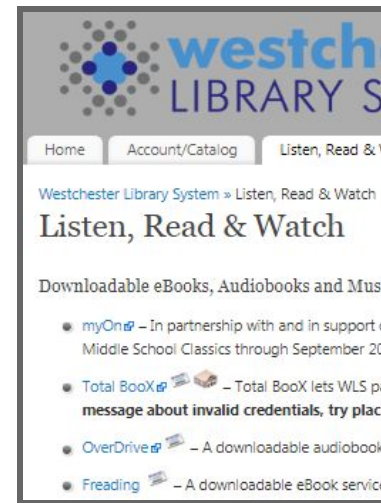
westch
LIBRARY S

Home | Account/Catalog | Listen, Read & W

Westchester Library System » Listen, Read & Watch

Listen, Read & Watch

Downloadable eBooks, Audiobooks and Mus

- myOn – In partnership with and in support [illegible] Middle School Classics through September 20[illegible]
- Total BooX – Total BooX lets WLS pa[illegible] **message about invalid credentials, try plac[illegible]**
- OverDrive – A downloadable audiobook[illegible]
- Freading – A downloadable eBook servic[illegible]